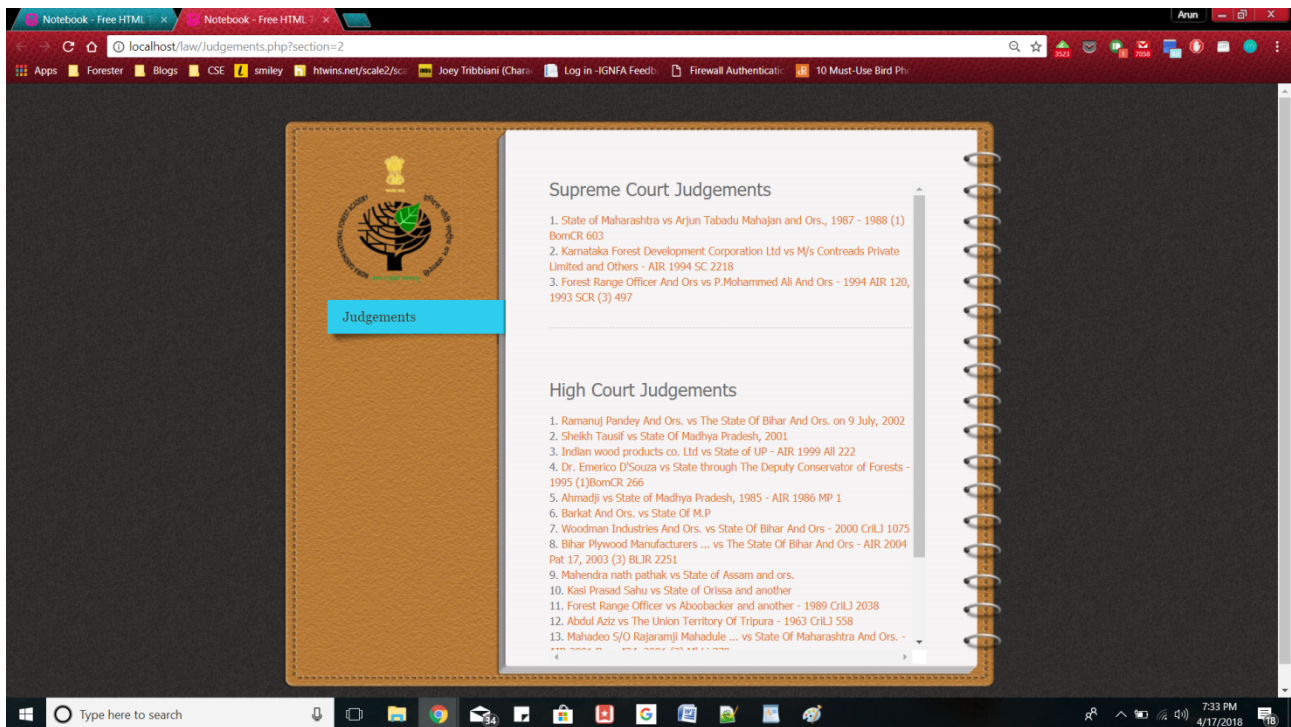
Notebook - Free HTML ×
Notebook - Free HTML ×
Arun
localhost/law/Judgements.php?section=2
3523
7058
Apps Forester Blogs CSE smiley htwins.net/scale2/sca Joey Tribbiani (Chara Log in -IGNFA Feedb Firewall Authenticatio 10 Must-Use Bird Ph

Judgements

Supreme Court Judgements

1. State of Maharashtra vs Arjun Tabadu Mahajan and Ors., 1987 - 1988 (1) BomCR 603
2. Karnataka Forest Development Corporation Ltd vs M/s Contreads Private Limited and Others - AIR 1994 SC 2218
3. Forest Range Officer And Ors vs P.Mohammed Ali And Ors - 1994 AIR 120, 1993 SCR (3) 497

High Court Judgements

1. Ramanuj Pandey And Ors. vs The State Of Bihar And Ors. on 9 July, 2002
2. Sheikh Tausif vs State Of Madhya Pradesh, 2001
3. Indian wood products co. Ltd vs State of UP - AIR 1999 All 222
4. Dr. Emerico D'Souza vs State through The Deputy Conservator of Forests - 1995 (1)BomCR 266
5. Ahmadji vs State of Madhya Pradesh, 1985 - AIR 1986 MP 1
6. Barkat And Ors. vs State Of M.P
7. Woodman Industries And Ors. vs State Of Bihar And Ors - 2000 CriLJ 1075
8. Bihar Plywood Manufacturers ... vs The State Of Bihar And Ors - AIR 2004 Pat 17, 2003 (3) BLJR 2251
9. Mahendra nath pathak vs State of Assam and ors.
10. Kasi Prasad Sahu vs State of Orissa and another
11. Forest Range Officer vs Aboobacker and another - 1989 CriLJ 2038
12. Abdul Aziz vs The Union Territory Of Tripura - 1963 CriLJ 558
13. Mahadeo S/O Rajaramji Mahadule ... vs State Of Maharashtra And Ors. - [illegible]

Type here to search
34
7:33 PM
4/17/2018
18